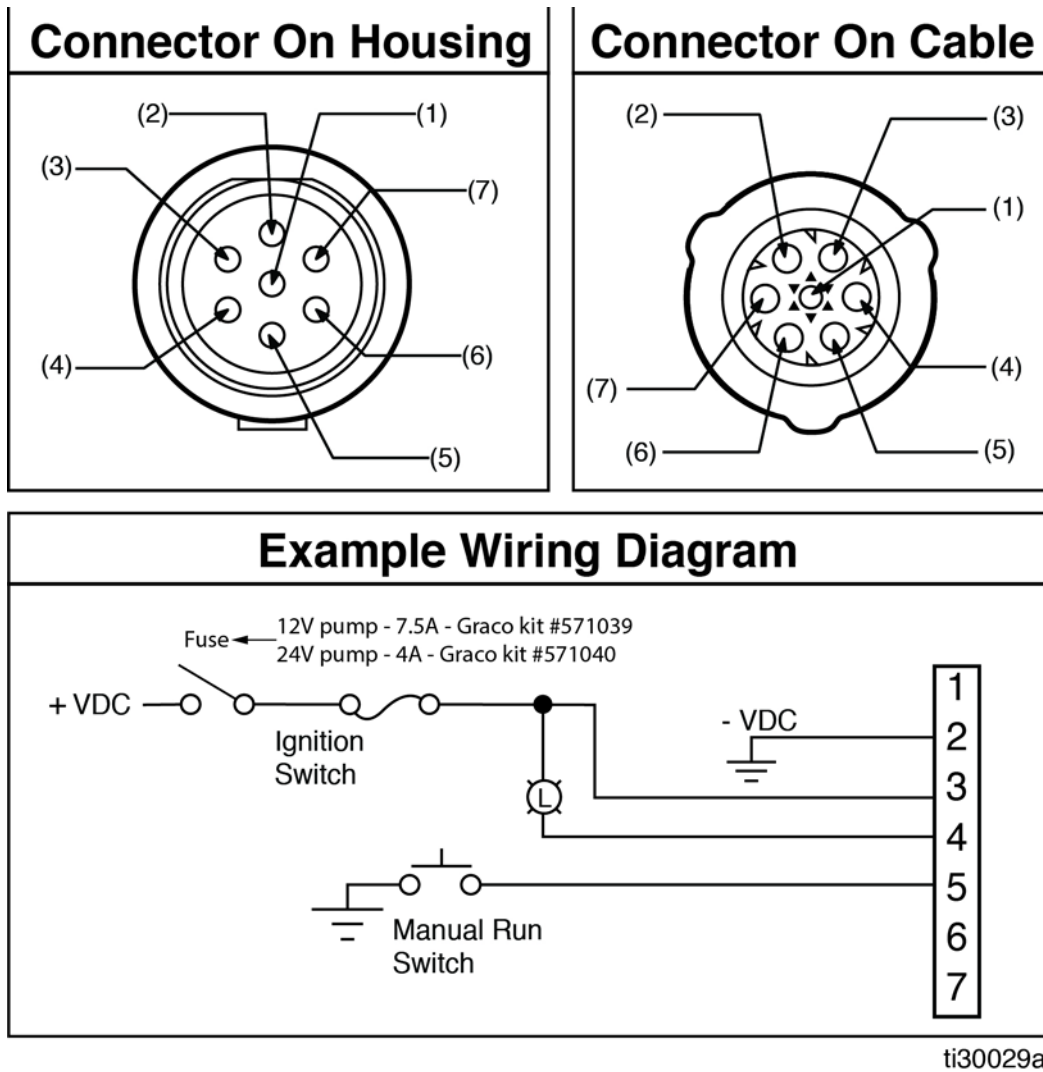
Connector On Housing

(2) (1)
(3) (7)
(4) (6)
(5)

Connector On Cable

(2) (3)
(1)
(7) (4)
(6) (5)

Example Wiring Diagram

Fuse 12V pump - 7.5A - Graco kit #571039
24V pump - 4A - Graco kit #571040

+ VDC
Ignition Switch
- VDC
L
Manual Run Switch

1
2
3
4
5
6
7

ti30029a